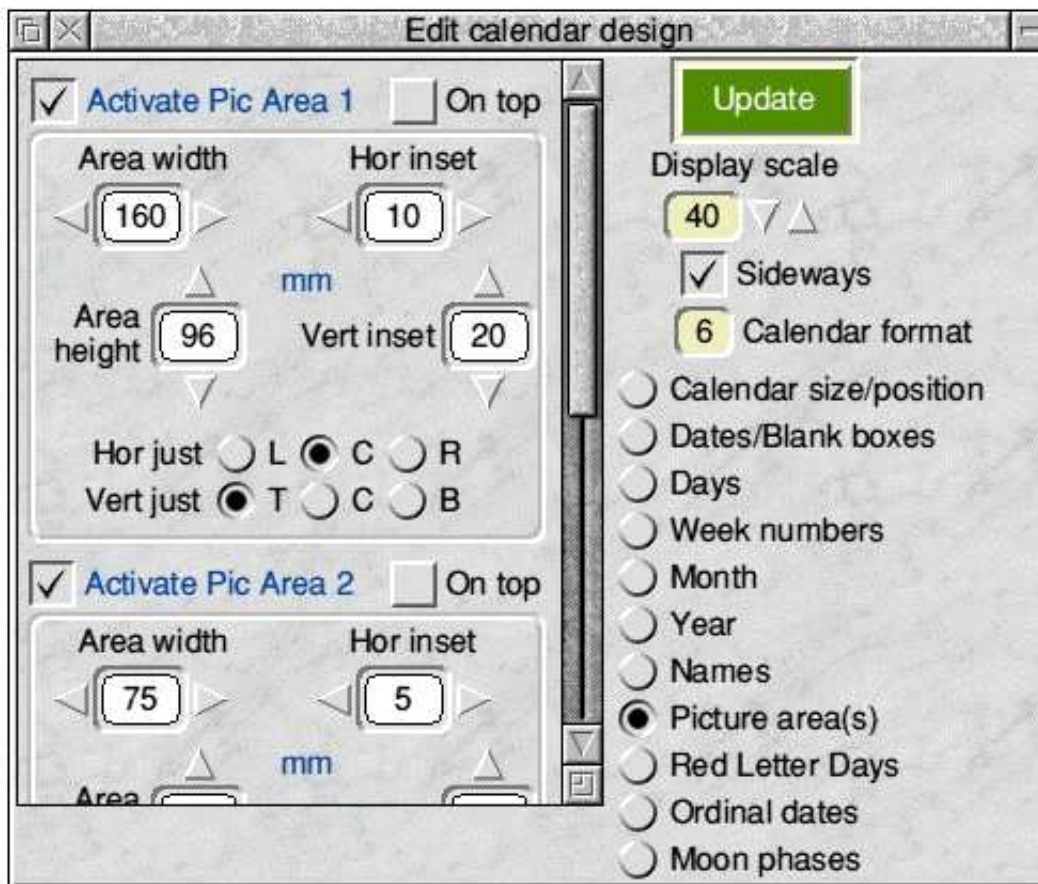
Edit calendar design

Activate Pic Area 1 On top

Area width Hor inset

160 10

mm

Area height 96 Vert inset 20

Hor just L C R

Vert just T C B

Activate Pic Area 2 On top

Area width Hor inset

75 5

mm

Area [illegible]

Update

Display scale

40

Sideways

6 Calendar format

Calendar size/position

Dates/Blank boxes

Days

Week numbers

Month

Year

Names

Picture area(s)

Red Letter Days

Ordinal dates

Moon phases